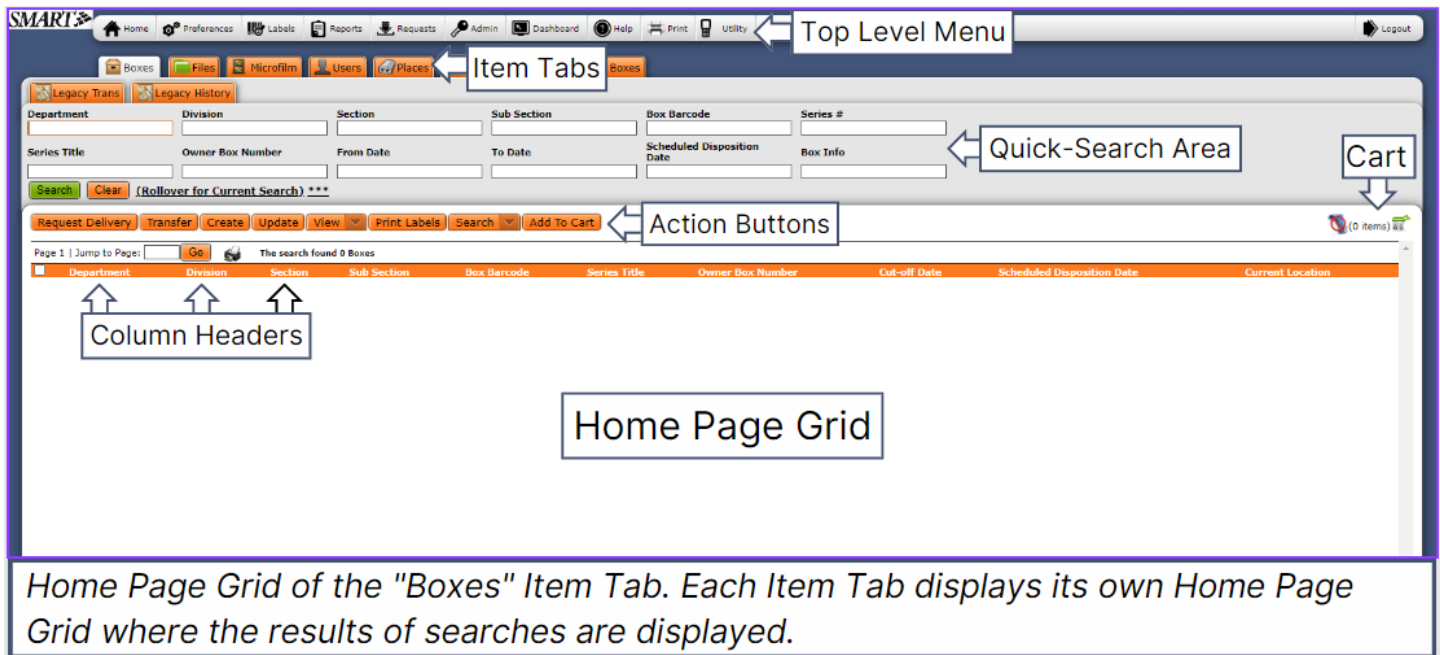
SMART

Home Preferences Labels Reports Requests Admin Dashboard Help Print Utility

Top Level Menu

Logout

Boxes Files Microfilm Users Places

Item Tabs

Boxes

Legacy Trans Legacy History

Department Division Section Sub Section Box Barcode Series #

Series Title Owner Box Number From Date To Date Scheduled Disposition Date Box Info

Quick-Search Area

Cart

Search Clear (Rollover for Current Search) ***

Request Delivery Transfer Create Update View Print Labels Search Add To Cart

Action Buttons

(0 items)

Page 1 | Jump to Page: Go The search found 0 Boxes

| Department | Division | Section | Sub Section | Box Barcode | Series Title | Owner Box Number | Cut-off Date | Scheduled Disposition Date | Current Location |
|---|---|---|---|---|---|---|---|---|---|

Column Headers

Home Page Grid

Home Page Grid of the "Boxes" Item Tab. Each Item Tab displays its own Home Page Grid where the results of searches are displayed.